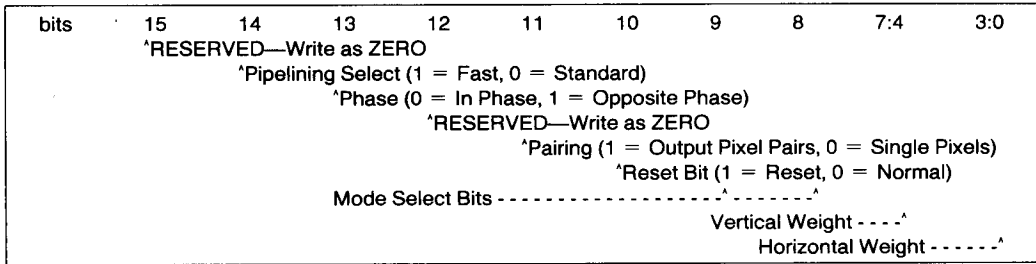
bits 15 14 13 12 11 10 9 8 7:4 3:0

^RESERVED—Write as ZERO
^Pipelining Select (1 = Fast, 0 = Standard)
^Phase (0 = In Phase, 1 = Opposite Phase)
^RESERVED—Write as ZERO
^Pairing (1 = Output Pixel Pairs, 0 = Single Pixels)
^Reset Bit (1 = Reset, 0 = Normal)
Mode Select Bits - - - - - - - - - - - - - - - - - - -^- - - - - - -^
Vertical Weight - - - -^
Horizontal Weight - - - - - -^